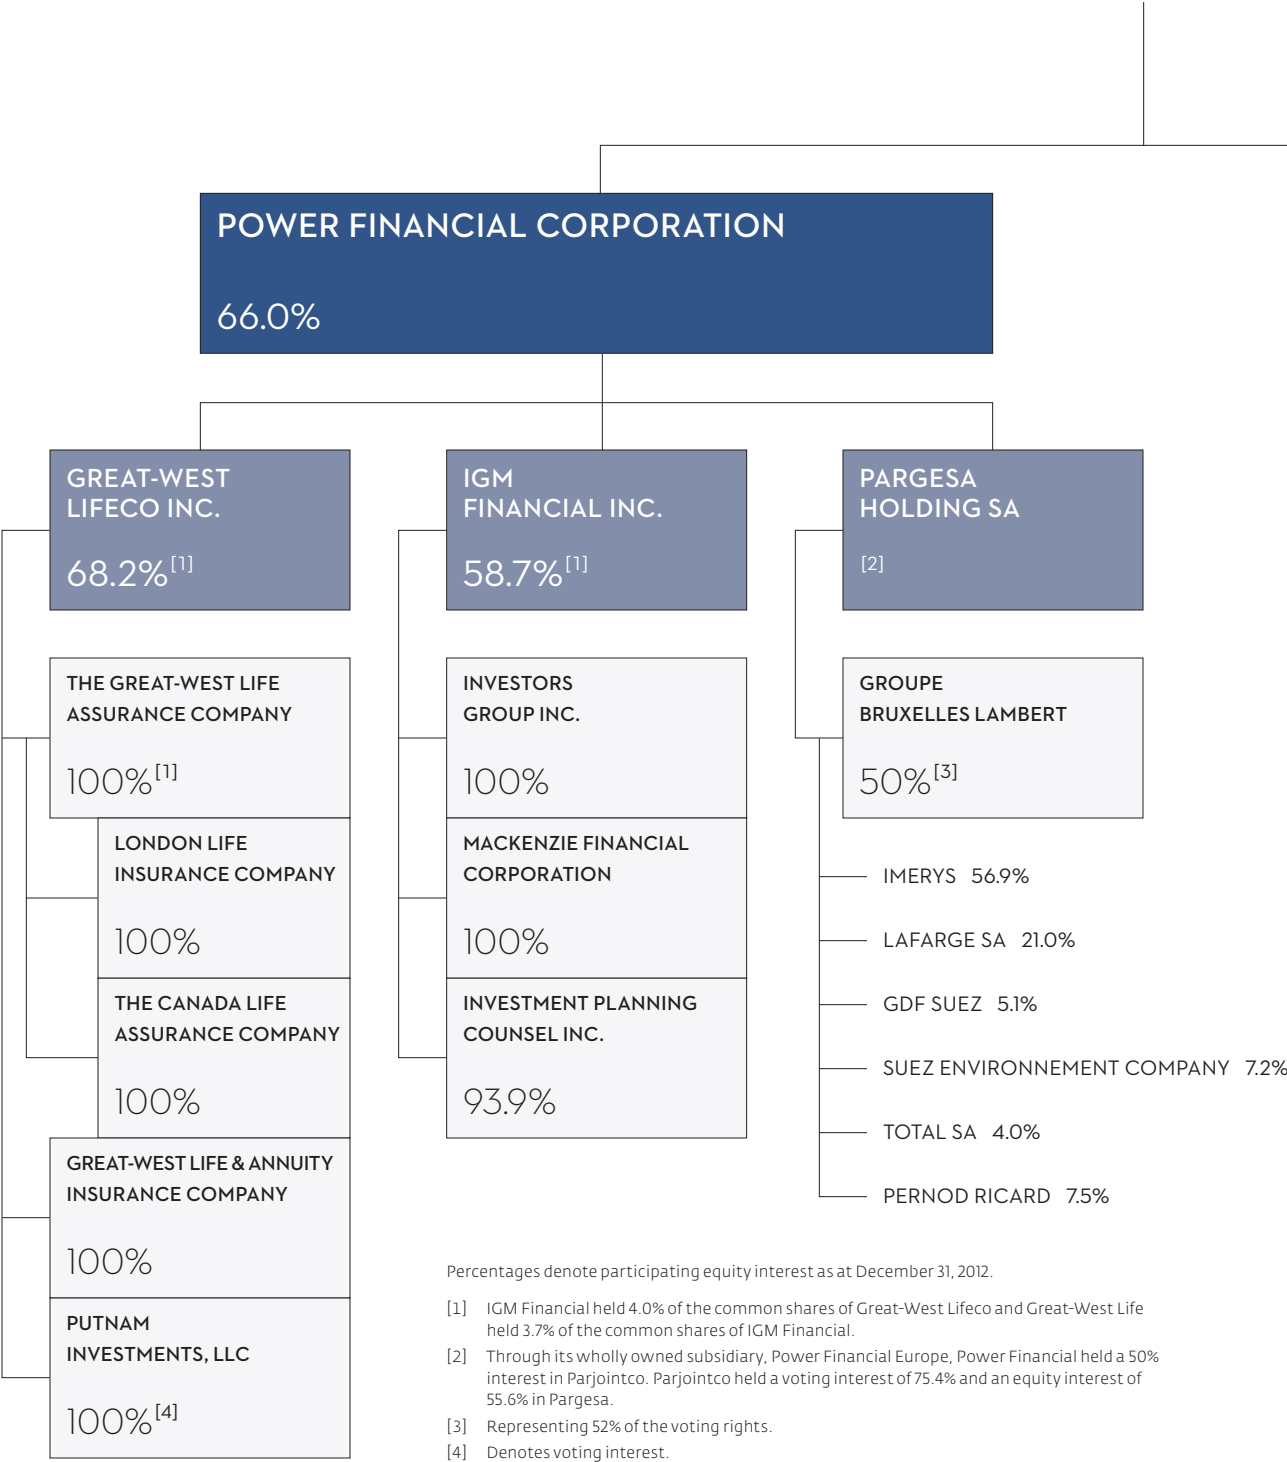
POWER FINANCIAL CORPORATION

66.0%

GREAT-WEST LIFECO INC.

68.2%$^{[1]}$

IGM FINANCIAL INC.

58.7%$^{[1]}$

PARGESA HOLDING SA

[2]

THE GREAT-WEST LIFE ASSURANCE COMPANY

100%$^{[1]}$

LONDON LIFE INSURANCE COMPANY

100%

THE CANADA LIFE ASSURANCE COMPANY

100%

GREAT-WEST LIFE & ANNUITY INSURANCE COMPANY

100%

PUTNAM INVESTMENTS, LLC

100%$^{[4]}$

INVESTORS GROUP INC.

100%

MACKENZIE FINANCIAL CORPORATION

100%

INVESTMENT PLANNING COUNSEL INC.

93.9%

GROUPE BRUXELLES LAMBERT

50%$^{[3]}$

IMERYS 56.9%

LAFARGE SA 21.0%

GDF SUEZ 5.1%

SUEZ ENVIRONNEMENT COMPANY 7.2%

TOTAL SA 4.0%

PERNOD RICARD 7.5%

Percentages denote participating equity interest as at December 31, 2012.

[1] IGM Financial held 4.0% of the common shares of Great-West Lifeco and Great-West Life held 3.7% of the common shares of IGM Financial.

[2] Through its wholly owned subsidiary, Power Financial Europe, Power Financial held a 50% interest in Parjointco. Parjointco held a voting interest of 75.4% and an equity interest of 55.6% in Pargesa.

[3] Representing 52% of the voting rights.

[4] Denotes voting interest.